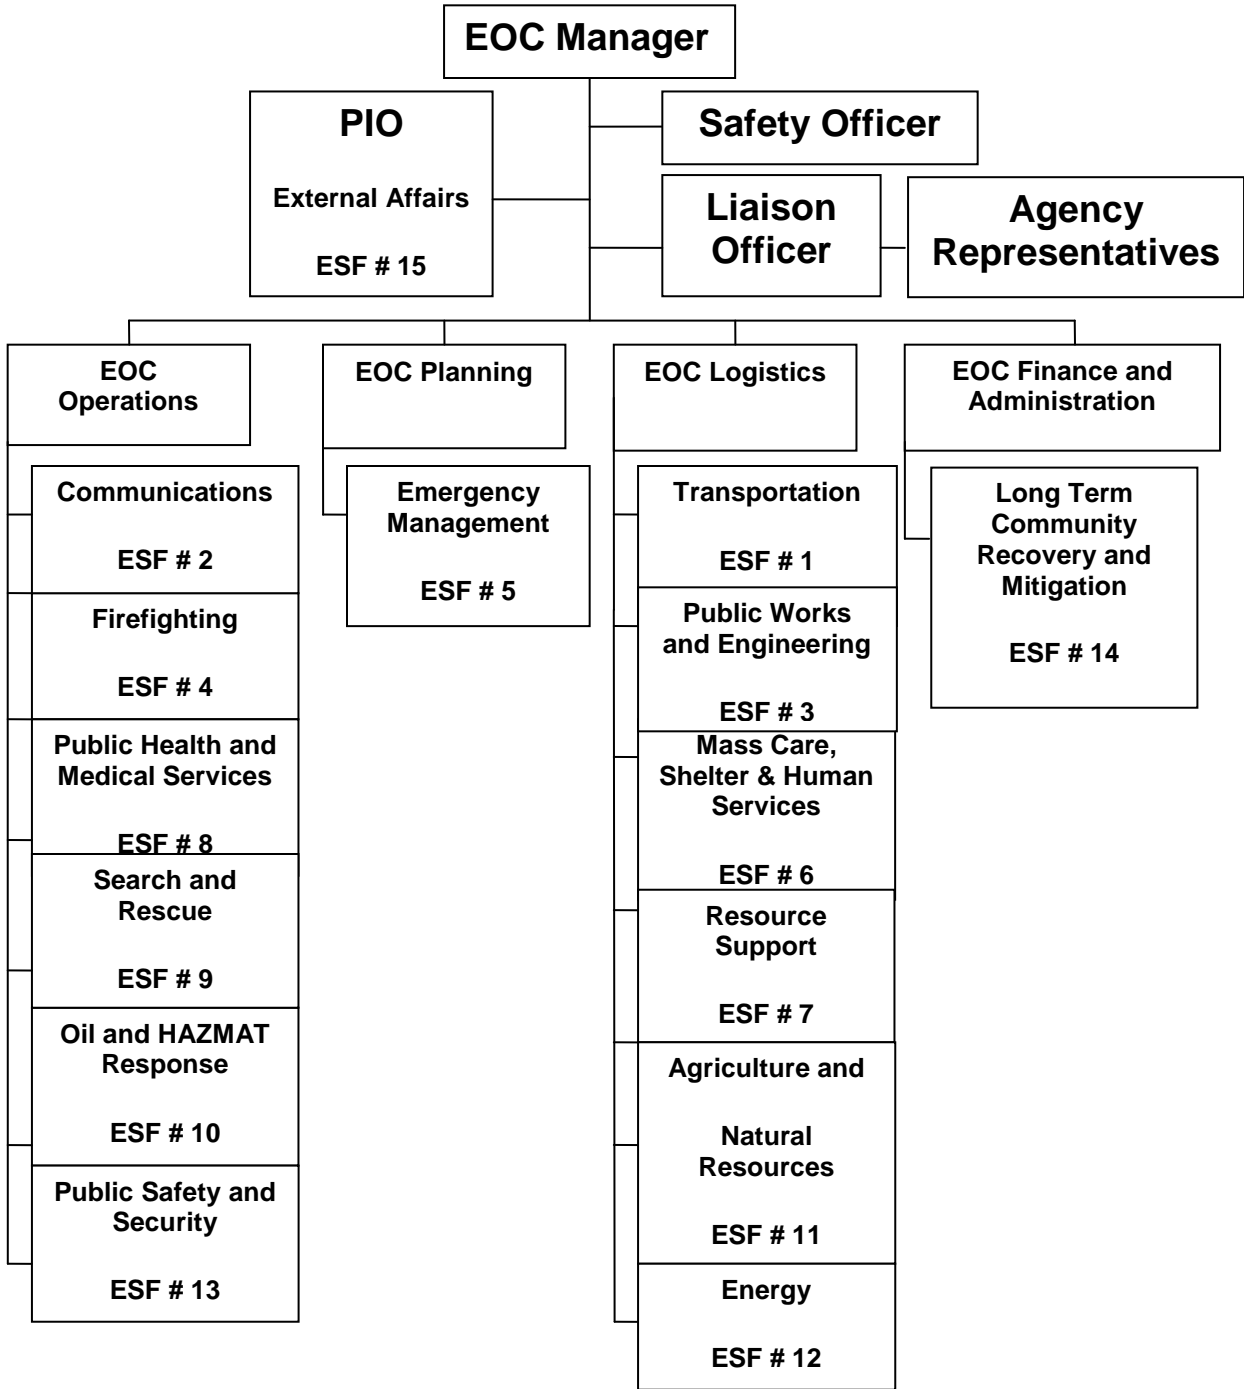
EOC Manager

PIO

External Affairs

ESF # 15

Safety Officer

Liaison Officer

Agency Representatives

EOC Operations

Communications

ESF # 2

Firefighting

ESF # 4

Public Health and Medical Services

ESF # 8

Search and Rescue

ESF # 9

Oil and HAZMAT Response

ESF # 10

Public Safety and Security

ESF # 13

EOC Planning

Emergency Management

ESF # 5

EOC Logistics

Transportation

ESF # 1

Public Works and Engineering

ESF # 3

Mass Care, Shelter & Human Services

ESF # 6

Resource Support

ESF # 7

Agriculture and

Natural Resources

ESF # 11

Energy

ESF # 12

EOC Finance and Administration

Long Term Community Recovery and Mitigation

ESF # 14